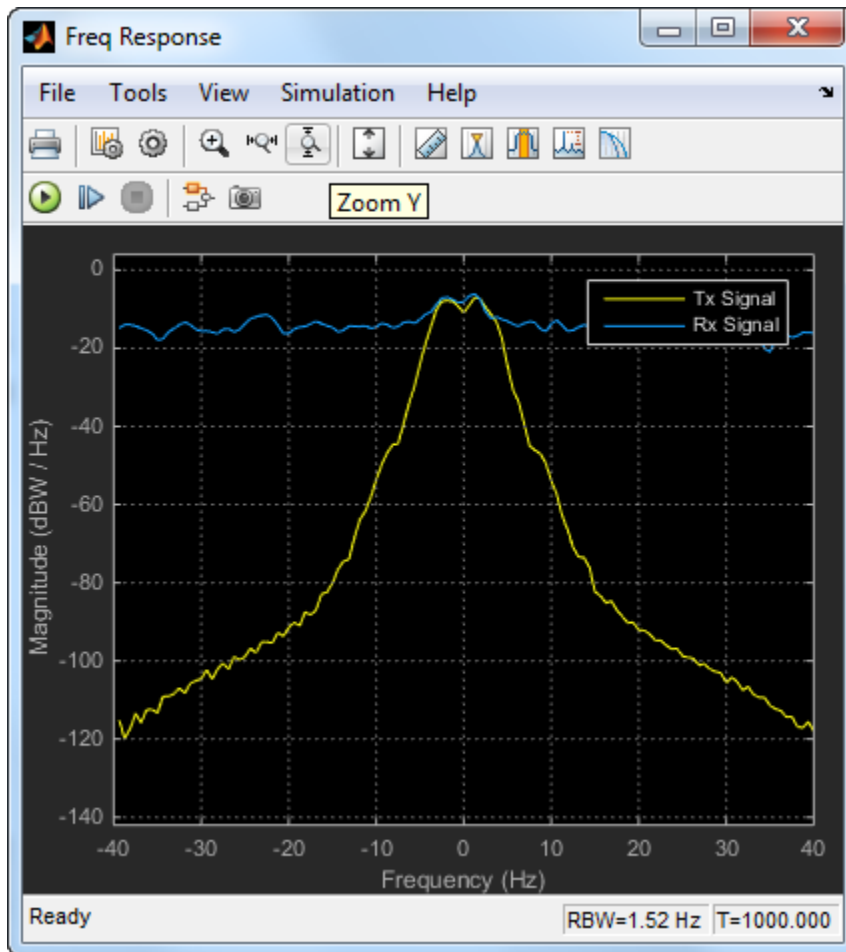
Freq Response

File Tools View Simulation Help

Zoom Y

Tx Signal
Rx Signal

0
-20
-40
-60
-80
-100
-120
-140

Magnitude (dBW / Hz)

-40 -30 -20 -10 0 10 20 30 40

Frequency (Hz)

Ready

RBW=1.52 Hz

T=1000.000